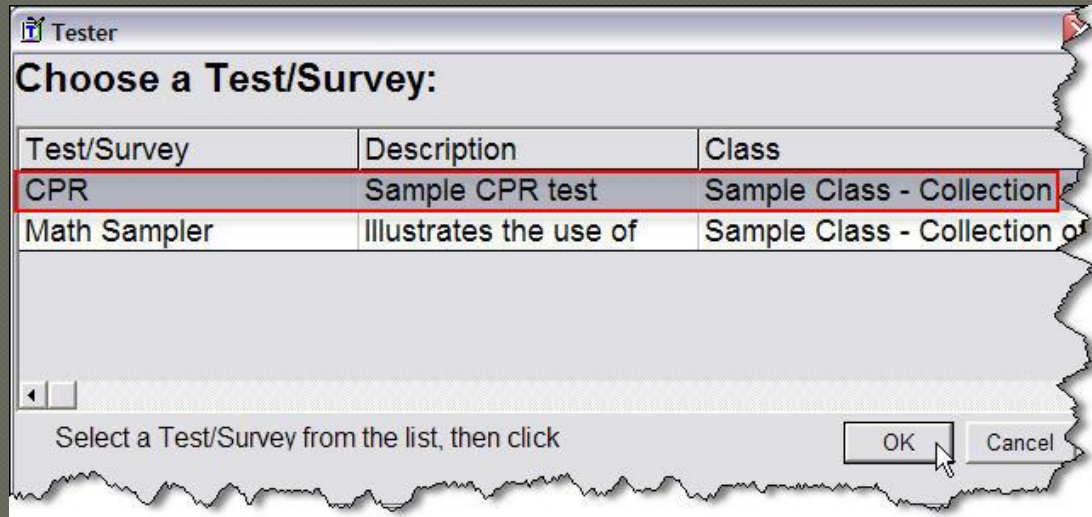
Tester

Choose a Test/Survey:

| Test/Survey | Description | Class |
|---|---|---|
| CPR | Sample CPR test | Sample Class - Collection |
| Math Sampler | Illustrates the use of | Sample Class - Collection o |

Select a Test/Survey from the list, then click

OK

Cancel